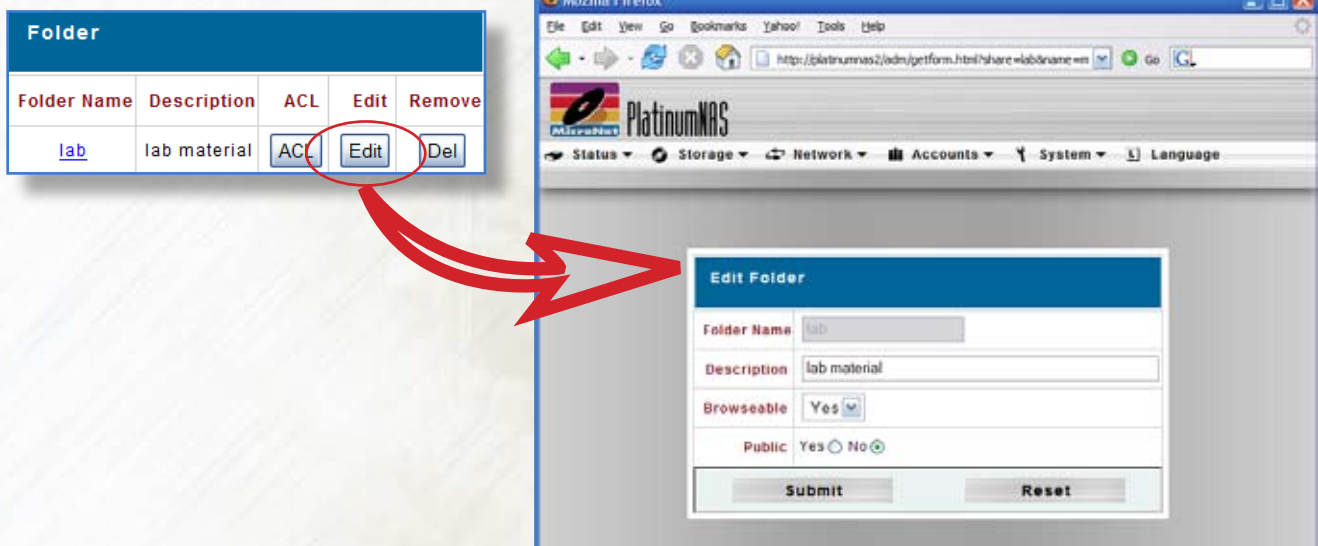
Folder

| Folder Name | Description | ACL | Edit | Remove |
|---|---|---|---|---|
| lab | lab material | ACL | Edit | Del |

Mozilla Firefox

File Edit View Go Bookmarks Yahoo! Tools Help

http://platinumnas2/adm/getform.html?share=lab&name=m Go G

MicroNet PlatinumNAS

Status Storage Network Accounts System Language

Edit Folder

| Folder Name | lab |
|---|---|
| Description | lab material |
| Browseable | Yes |
| Public | Yes No |

Submit Reset